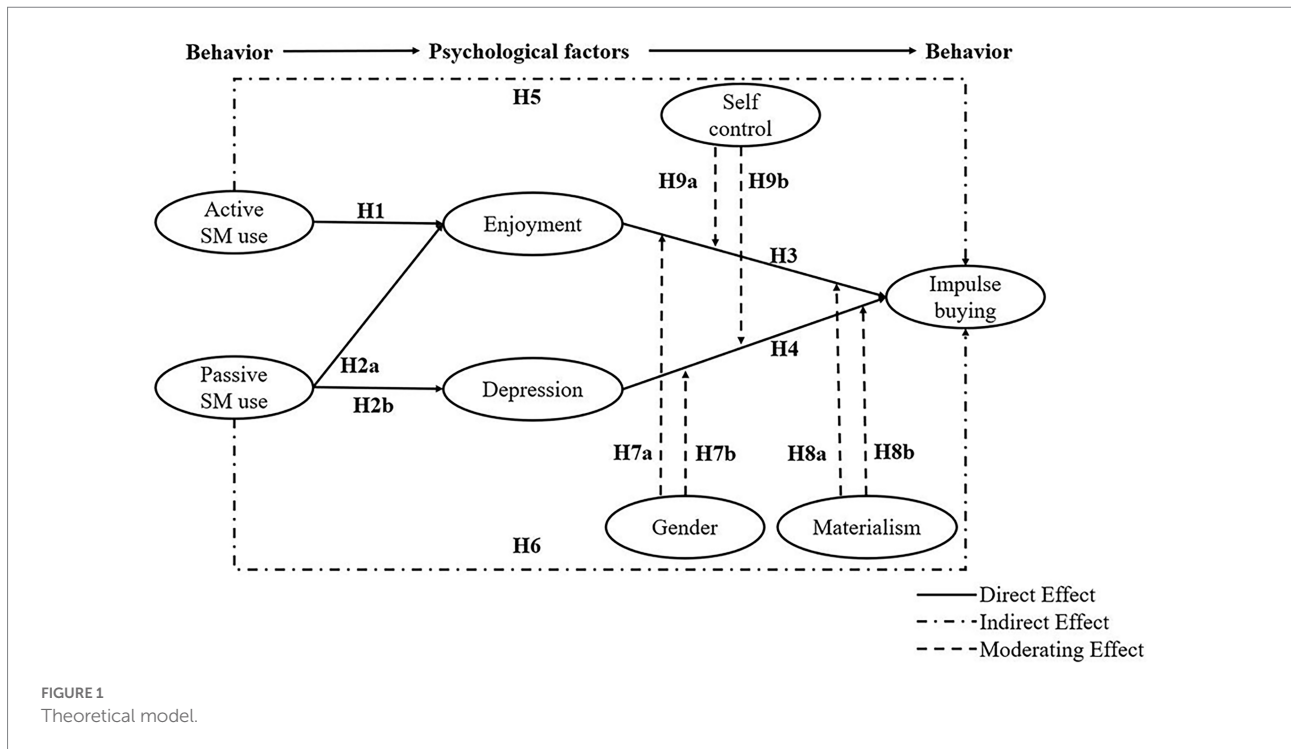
Behavior Psychological factors Behavior

H5

Self control

H9a H9b

Active SM use

H1

Enjoyment

H3

Impulse buying

H2a

Passive SM use

H2b

Depression

H4

H7a H7b H8a H8b

Gender

Materialism

H6

Direct Effect
Indirect Effect
Moderating Effect

FIGURE 1
Theoretical model.